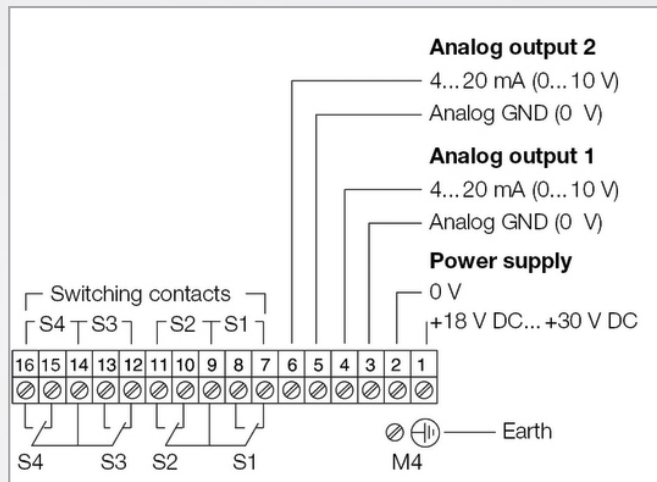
Analog output 2
4...20 mA (0...10 V)
Analog GND (0 V)
Analog output 1
4...20 mA (0...10 V)
Analog GND (0 V)
Power supply
0 V
+18 V DC... +30 V DC

Switching contacts
S4 S3 S2 S1

| 16 | 15 | 14 | 13 | 12 | 11 | 10 | 9 | 8 | 7 | 6 | 5 | 4 | 3 | 2 | 1 |
|---|---|---|---|---|---|---|---|---|---|---|---|---|---|---|---|

S4 S3 S2 S1
M4
Earth